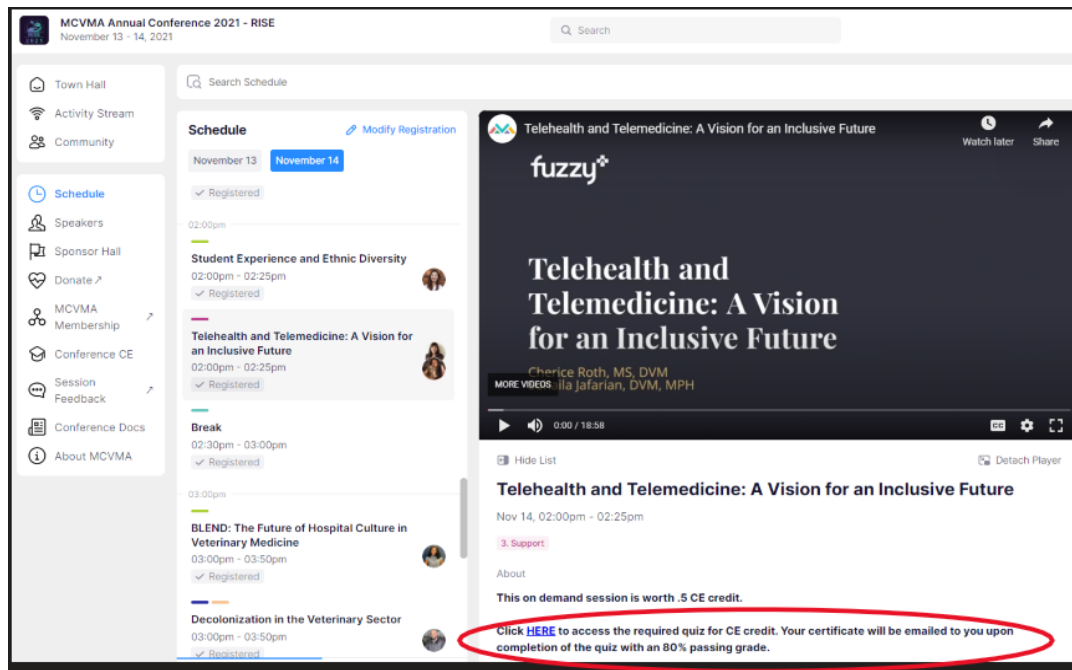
MCVMA Annual Conference 2021 - RISE
November 13 - 14, 2021

Search

Town Hall
Activity Stream
Community

Schedule
Speakers
Sponsor Hall
Donate ↗
MCVMA Membership ↗
Conference CE
Session Feedback ↗
Conference Docs
About MCVMA

Search Schedule

Schedule
Modify Registration
November 13
November 14
Registered

02:00pm
Student Experience and Ethnic Diversity
02:00pm - 02:25pm
Registered

Telehealth and Telemedicine: A Vision for an Inclusive Future
02:00pm - 02:25pm
Registered

Break
02:30pm - 03:00pm
Registered

03:00pm
BLEND: The Future of Hospital Culture in Veterinary Medicine
03:00pm - 03:50pm
Registered

Decolonization in the Veterinary Sector
03:00pm - 03:50pm
Registered

Telehealth and Telemedicine: A Vision for an Inclusive Future
Watch later
Share
fuzzy
Telehealth and Telemedicine: A Vision for an Inclusive Future
Cherice Roth, MS, DVM
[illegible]ila Jafarian, DVM, MPH
MORE VIDEOS
0:00 / 18:58

Hide List
Detach Player

Telehealth and Telemedicine: A Vision for an Inclusive Future
Nov 14, 02:00pm - 02:25pm
3. Support
About
This on demand session is worth .5 CE credit.

Click HERE to access the required quiz for CE credit. Your certificate will be emailed to you upon completion of the quiz with an 80% passing grade.